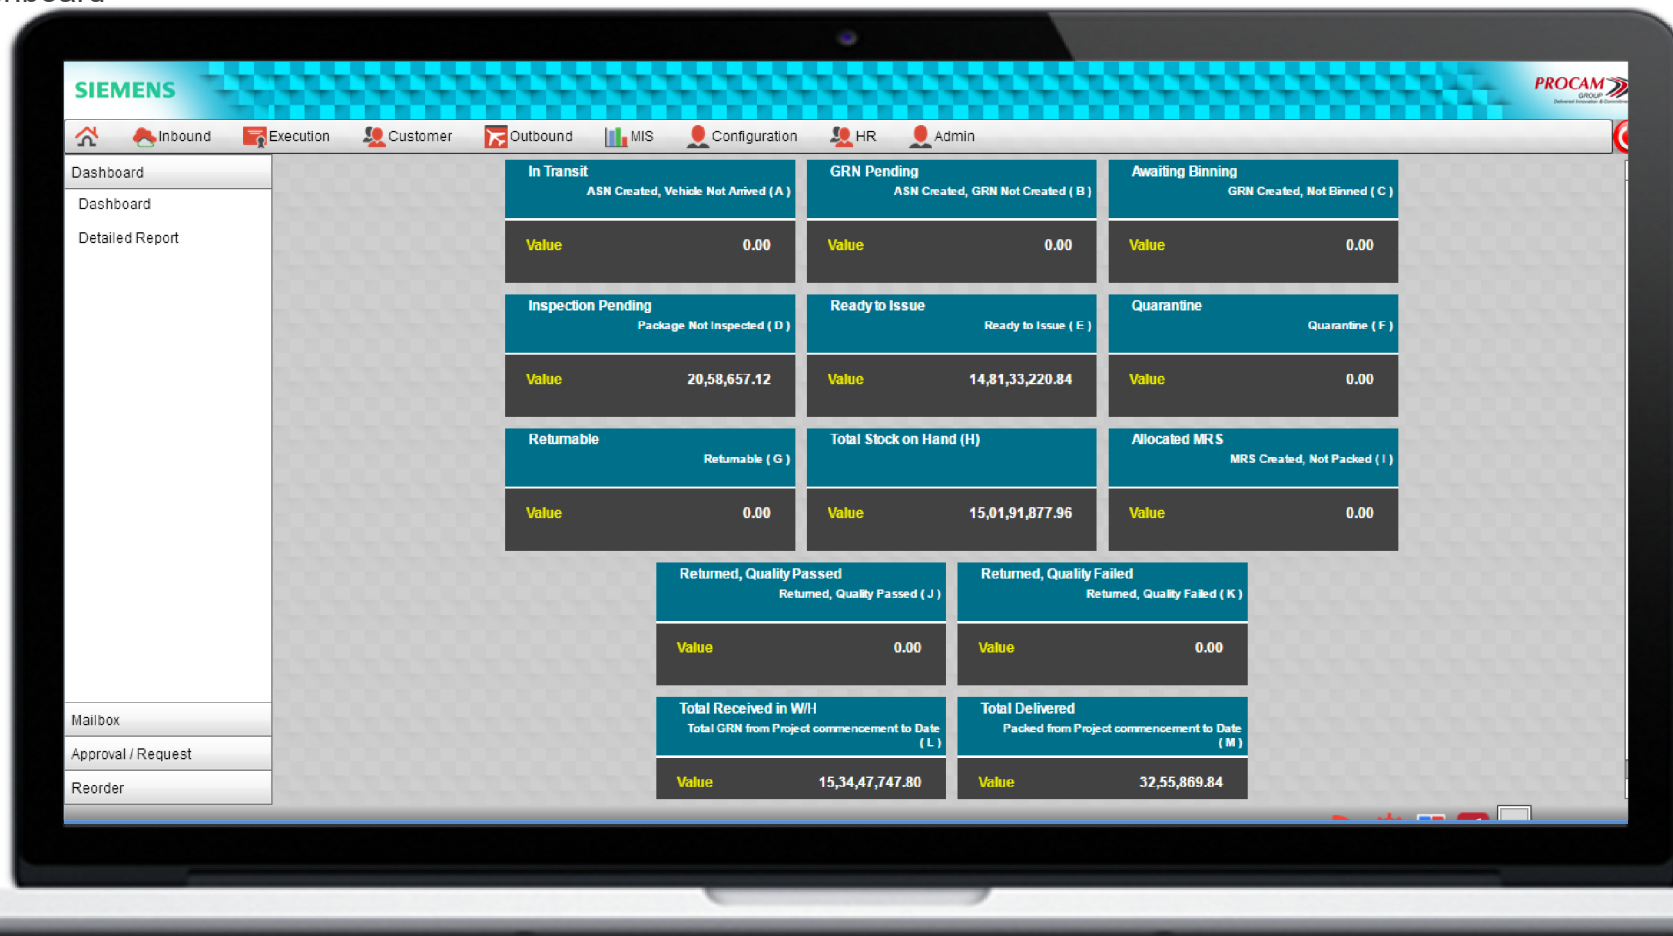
SIEMENS

PROCAM GROUP

Inbound Execution Customer Outbound MIS Configuration HR Admin

Dashboard
Dashboard
Detailed Report

Mailbox
Approval / Request
Reorder

In Transit
ASN Created, Vehicle Not Arrived ( A )
Value 0.00

GRN Pending
ASN Created, GRN Not Created ( B )
Value 0.00

Awaiting Binning
GRN Created, Not Binned ( C )
Value 0.00

Inspection Pending
Package Not Inspected ( D )
Value 20,58,657.12

Ready to Issue
Ready to Issue ( E )
Value 14,81,33,220.84

Quarantine
Quarantine ( F )
Value 0.00

Returnable
Returnable ( G )
Value 0.00

Total Stock on Hand (H)
Value 15,01,91,877.96

Allocated MRS
MRS Created, Not Packed ( I )
Value 0.00

Returned, Quality Passed
Returned, Quality Passed ( J )
Value 0.00

Returned, Quality Failed
Returned, Quality Failed ( K )
Value 0.00

Total Received in W/H
Total GRN from Project commencement to Date ( L )
Value 15,34,47,747.80

Total Delivered
Packed from Project commencement to Date ( M )
Value 32,55,869.84